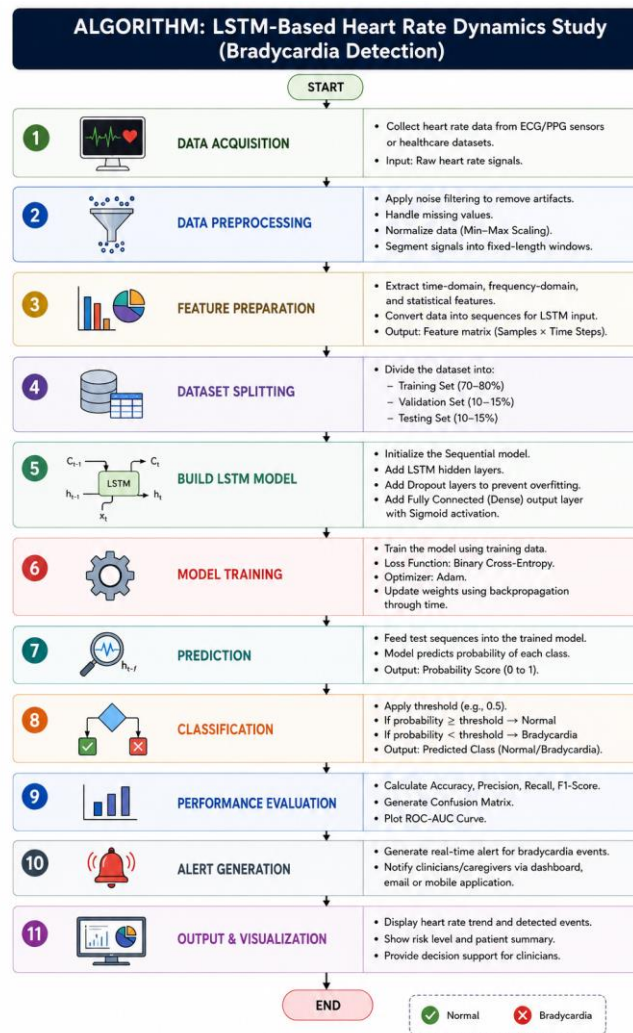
ALGORITHM: LSTM-Based Heart Rate Dynamics Study (Bradycardia Detection)

START

1 DATA ACQUISITION
• Collect heart rate data from ECG/PPG sensors or healthcare datasets.
• Input: Raw heart rate signals.

2 DATA PREPROCESSING
• Apply noise filtering to remove artifacts.
• Handle missing values.
• Normalize data (Min–Max Scaling).
• Segment signals into fixed-length windows.

3 FEATURE PREPARATION
• Extract time-domain, frequency-domain, and statistical features.
• Convert data into sequences for LSTM input.
• Output: Feature matrix (Samples × Time Steps).

4 DATASET SPLITTING
• Divide the dataset into:
– Training Set (70–80%)
– Validation Set (10–15%)
– Testing Set (10–15%)

5 $C_{t-1}$ $C_t$ LSTM $h_{t-1}$ $h_t$ $x_t$ BUILD LSTM MODEL
• Initialize the Sequential model.
• Add LSTM hidden layers.
• Add Dropout layers to prevent overfitting.
• Add Fully Connected (Dense) output layer with Sigmoid activation.

6 MODEL TRAINING
• Train the model using training data.
• Loss Function: Binary Cross-Entropy.
• Optimizer: Adam.
• Update weights using backpropagation through time.

7 $h_{t-f}$ PREDICTION
• Feed test sequences into the trained model.
• Model predicts probability of each class.
• Output: Probability Score (0 to 1).

8 CLASSIFICATION
• Apply threshold (e.g., 0.5).
• If probability ≥ threshold → Normal
• If probability < threshold → Bradycardia
• Output: Predicted Class (Normal/Bradycardia).

9 PERFORMANCE EVALUATION
• Calculate Accuracy, Precision, Recall, F1-Score.
• Generate Confusion Matrix.
• Plot ROC-AUC Curve.

10 ALERT GENERATION
• Generate real-time alert for bradycardia events.
• Notify clinicians/caregivers via dashboard, email or mobile application.

11 OUTPUT & VISUALIZATION
• Display heart rate trend and detected events.
• Show risk level and patient summary.
• Provide decision support for clinicians.

END

Normal Bradycardia